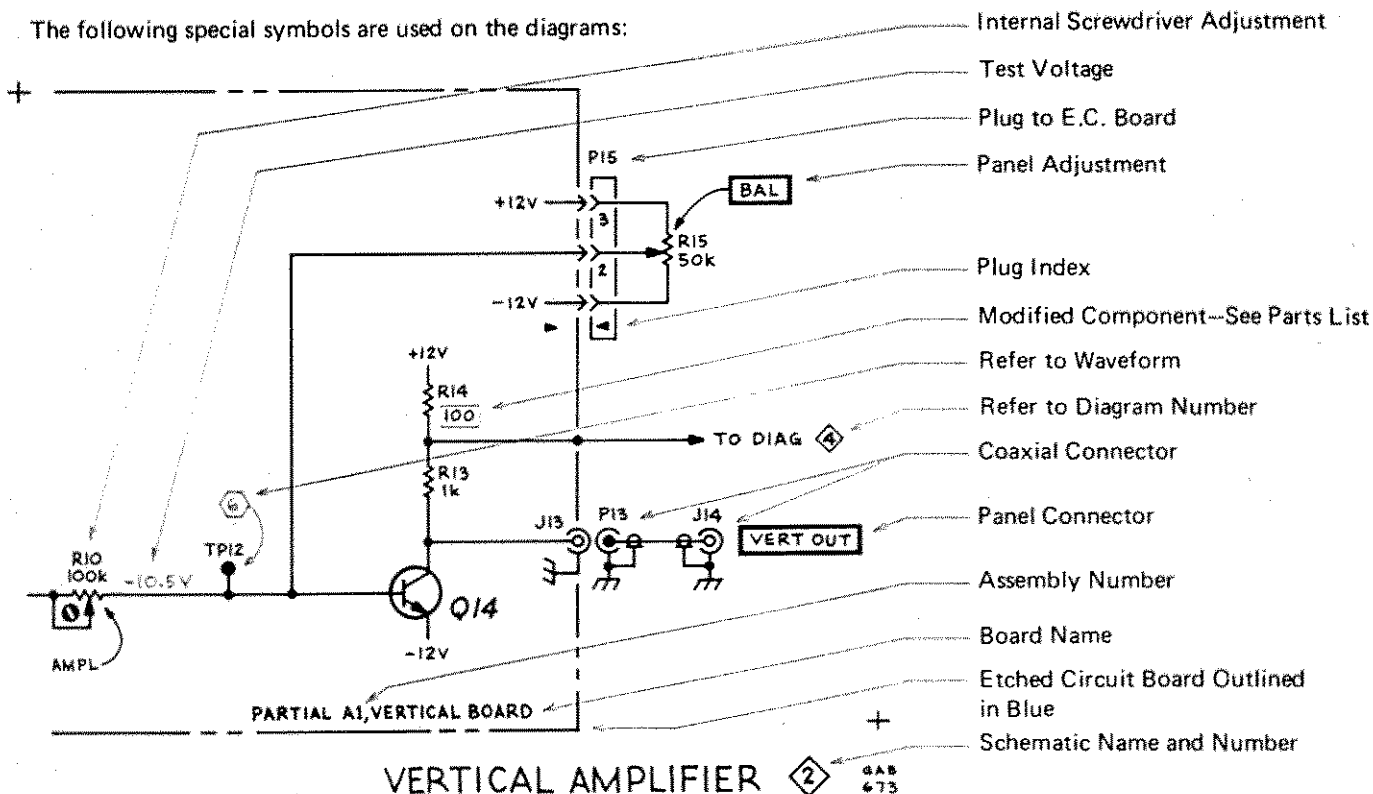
The following special symbols are used on the diagrams:

Internal Screwdriver Adjustment
Test Voltage
Plug to E.C. Board
Panel Adjustment
Plug Index
Modified Component—See Parts List
Refer to Waveform
Refer to Diagram Number
Coaxial Connector
Panel Connector
Assembly Number
Board Name
Etched Circuit Board Outlined in Blue
Schematic Name and Number

P15
+12V
3
2
-12V
BAL
R15
50k
+12V
R14
100
R13
1k
TO DIAG 4
6
J13
P13
J14
VERT OUT
R10
100k
-10.5V
TP12
Q14
-12V
AMPL
PARTIAL A1, VERTICAL BOARD

VERTICAL AMPLIFIER 2 GAB 673